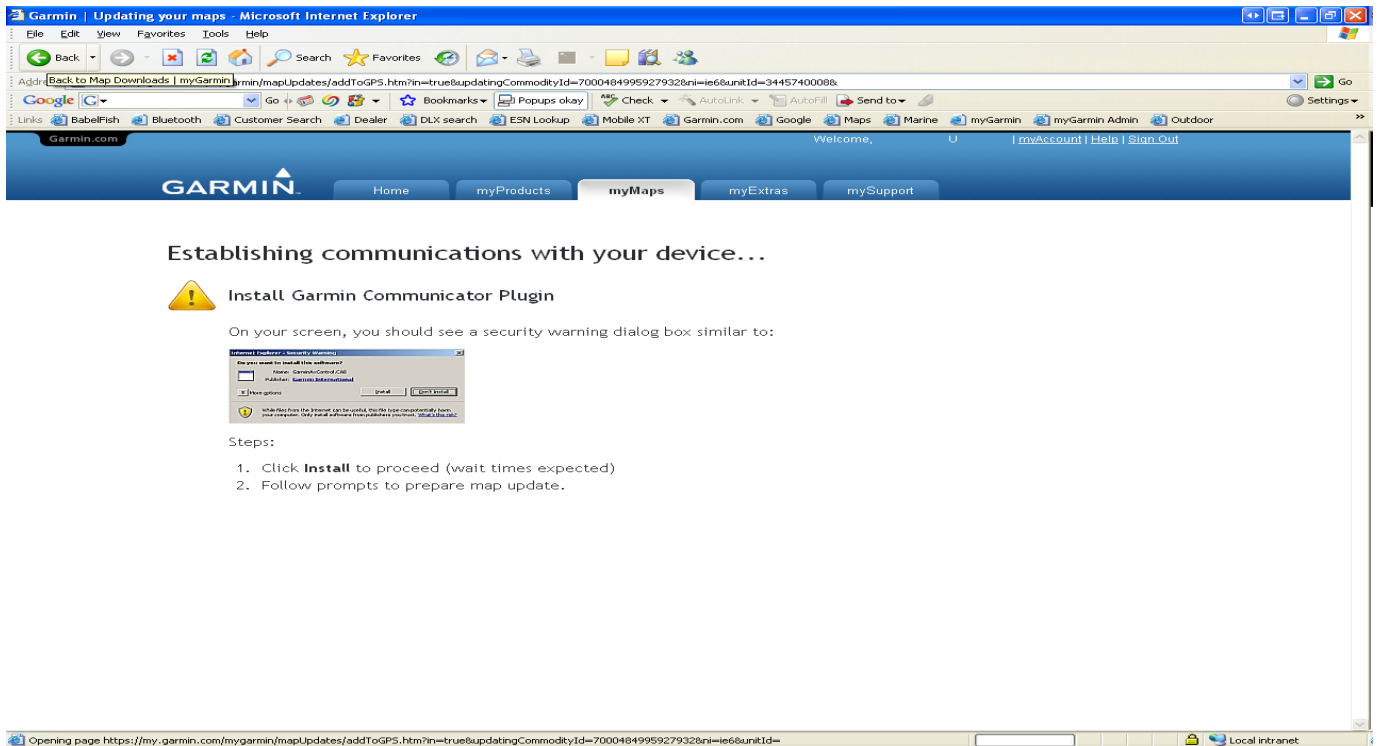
Garmin | Updating your maps - Microsoft Internet Explorer

File Edit View Favorites Tools Help

Back Search Favorites

Addr Back to Map Downloads | myGarmin armin/mapUpdates/addToGPS.htm?in=true&updatingCommodityId=7000484995927932&ni=ie6&unitId=3445740008& Go

Google G Go Bookmarks Popups okay Check AutoLink AutoFill Send to Settings

Links BabelFish Bluetooth Customer Search Dealer DLX search ESN Lookup Mobile XT Garmin.com Google Maps Marine myGarmin myGarmin Admin Outdoor

Garmin.com

Welcome, U | myAccount | Help | Sign Out

GARMIN

Home myProducts myMaps myExtras mySupport

Establishing communications with your device...

Install Garmin Communicator Plugin

On your screen, you should see a security warning dialog box similar to:

Internet Explorer - Security Warning

Do you want to install this software?

Name: GarminAxControl.CAB

Publisher: Garmin International

More options Install Don't Install

While files from the Internet can be useful, this file type can potentially harm your computer. Only install software from publishers you trust. What's the risk?

Steps:

1. Click **Install** to proceed (wait times expected)
2. Follow prompts to prepare map update.

Opening page https://my.garmin.com/mygarmin/mapUpdates/addToGPS.htm?in=true&updatingCommodityId=7000484995927932&ni=ie6&unitId=

Local intranet